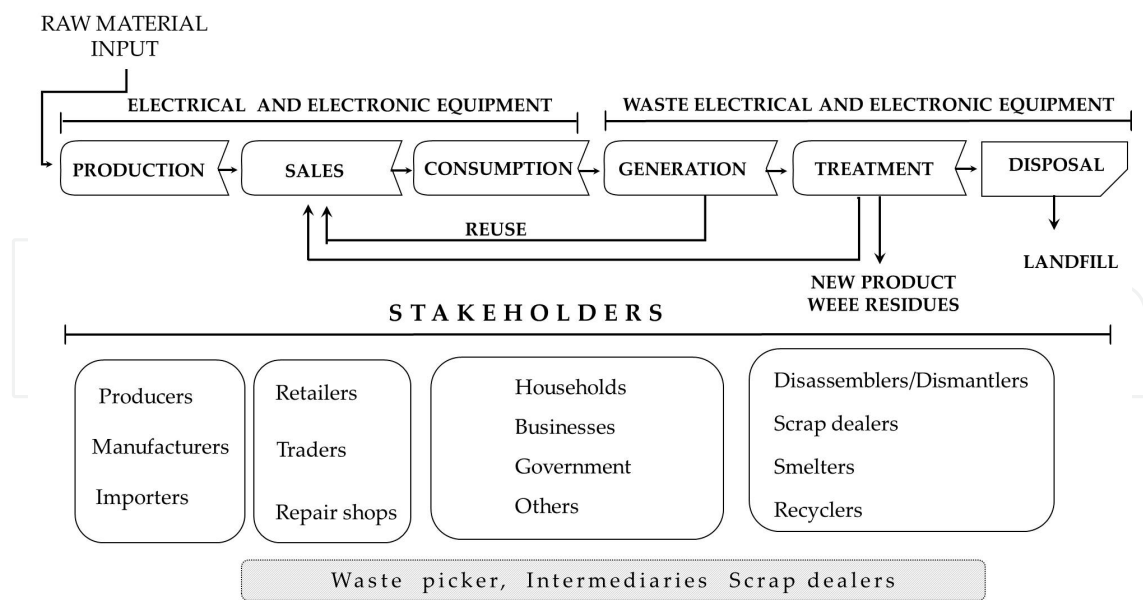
RAW MATERIAL INPUT

ELECTRICAL AND ELECTRONIC EQUIPMENT

WASTE ELECTRICAL AND ELECTRONIC EQUIPMENT

PRODUCTION

SALES

CONSUMPTION

GENERATION

TREATMENT

DISPOSAL

REUSE

LANDFILL

NEW PRODUCT
WEEE RESIDUES

STAKEHOLDERS

Producers
Manufacturers
Importers

Retailers
Traders
Repair shops

Households
Businesses
Government
Others

Disassemblers/Dismantlers
Scrap dealers
Smelters
Recyclers

Waste picker, Intermediaries Scrap dealers